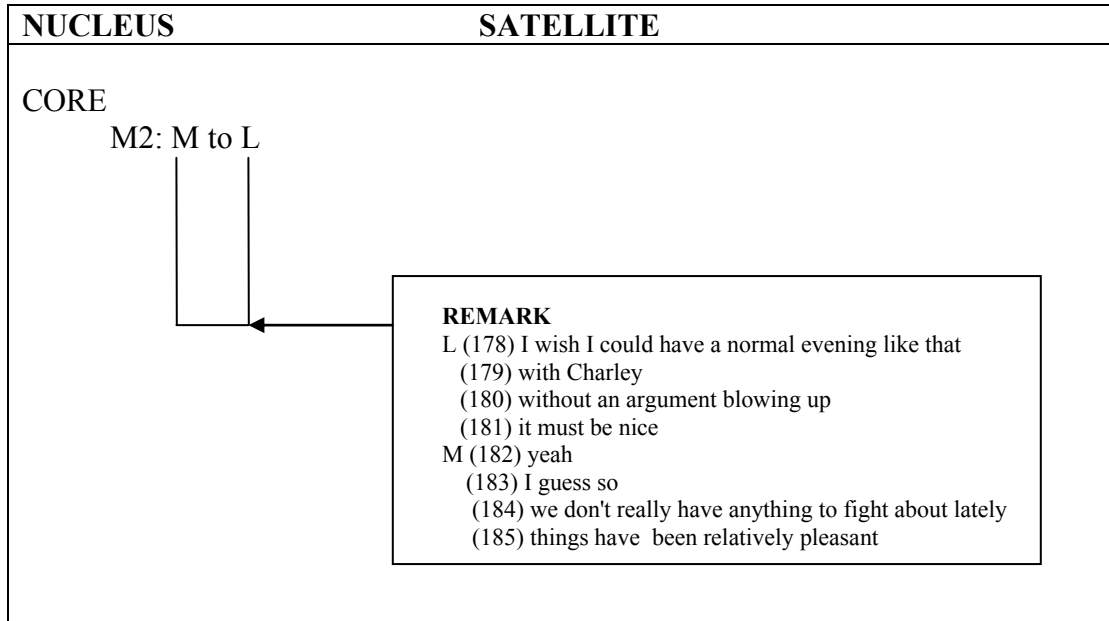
NUCLEUS SATELLITE

CORE
M2: M to L

REMARK
L (178) I wish I could have a normal evening like that
(179) with Charley
(180) without an argument blowing up
(181) it must be nice
M (182) yeah
(183) I guess so
(184) we don't really have anything to fight about lately
(185) things have been relatively pleasant